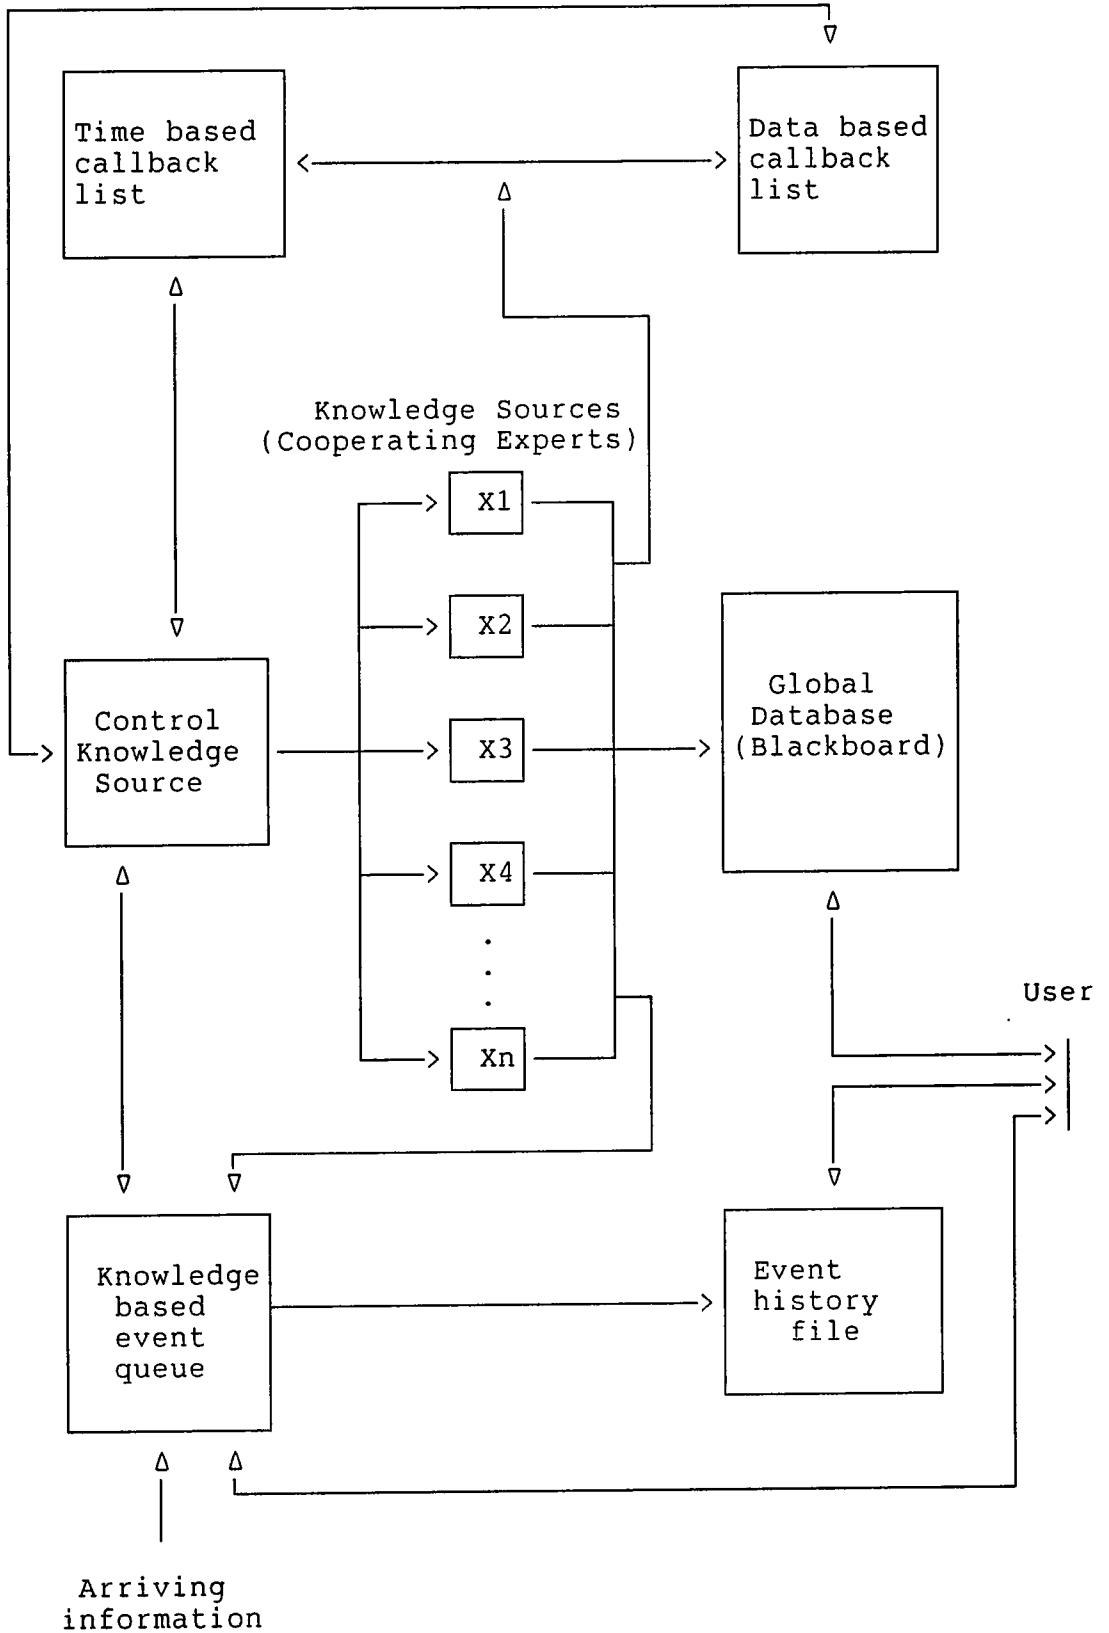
Time based callback list

Data based callback list

Knowledge Sources (Cooperating Experts)

X1

X2

X3

X4

Xn

Control Knowledge Source

Global Database (Blackboard)

User

Knowledge based event queue

Event history file

Arriving information